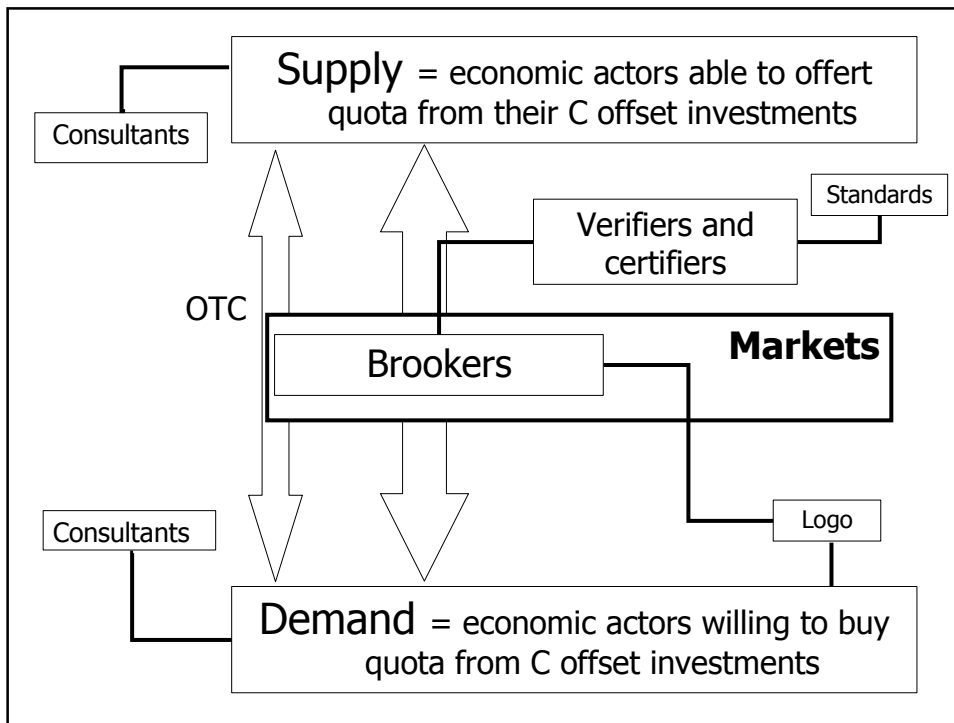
Supply = economic actors able to offert quota from their C offset investments

Consultants

Standards

Verifiers and certifiers

OTC

Brookers

Markets

Consultants

Logo

Demand = economic actors willing to buy quota from C offset investments